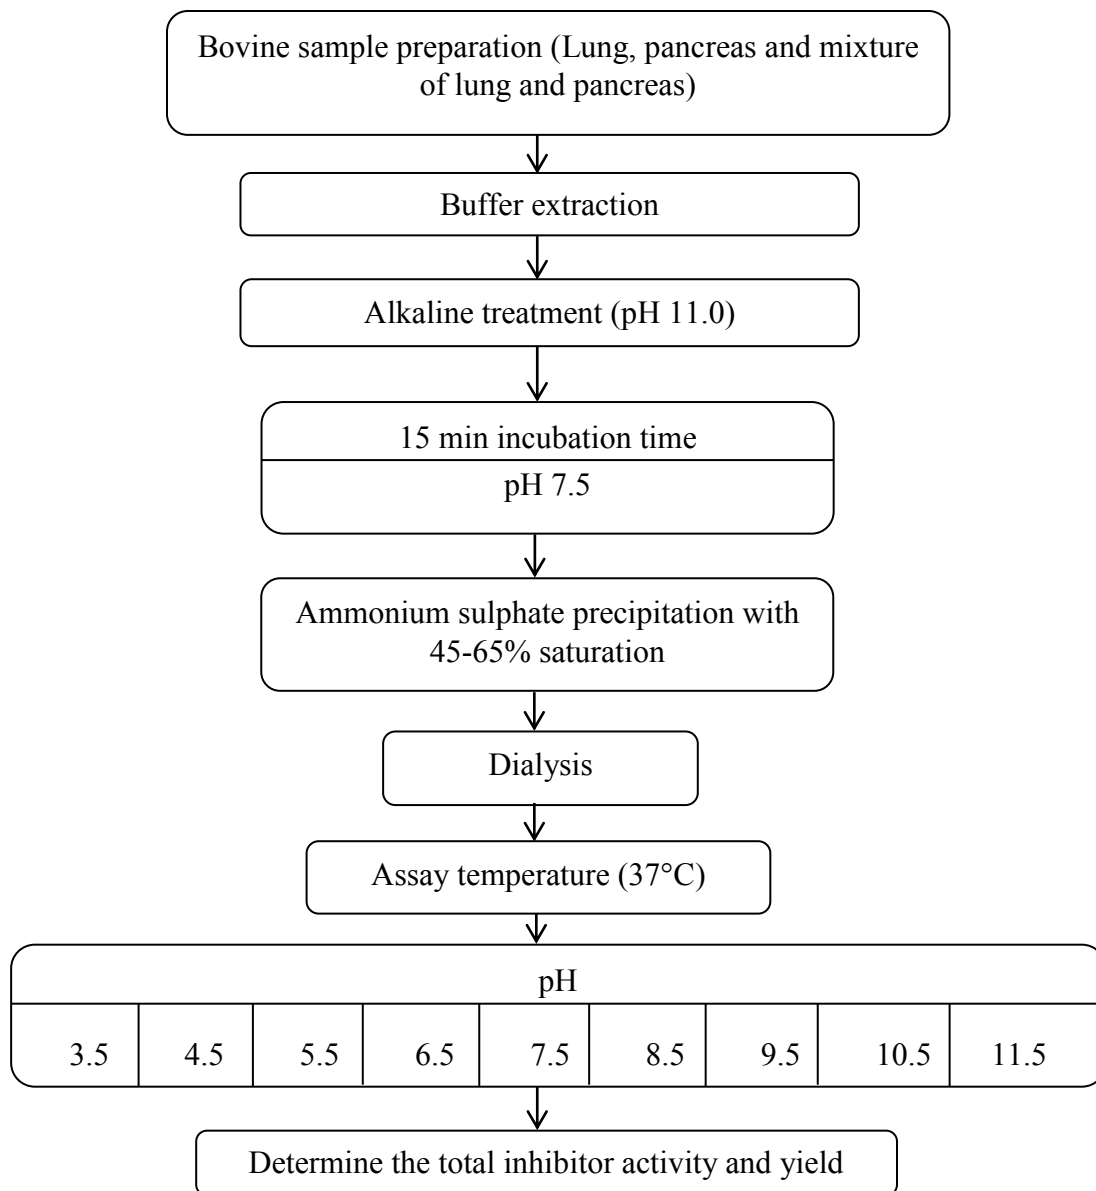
Bovine sample preparation (Lung, pancreas and mixture of lung and pancreas)

Buffer extraction

Alkaline treatment (pH 11.0)

15 min incubation time

pH 7.5

Ammonium sulphate precipitation with 45-65% saturation

Dialysis

Assay temperature (37°C)

| pH | | | | | | | | |
|---|---|---|---|---|---|---|---|---|
| 3.5 | 4.5 | 5.5 | 6.5 | 7.5 | 8.5 | 9.5 | 10.5 | 11.5 |

Determine the total inhibitor activity and yield